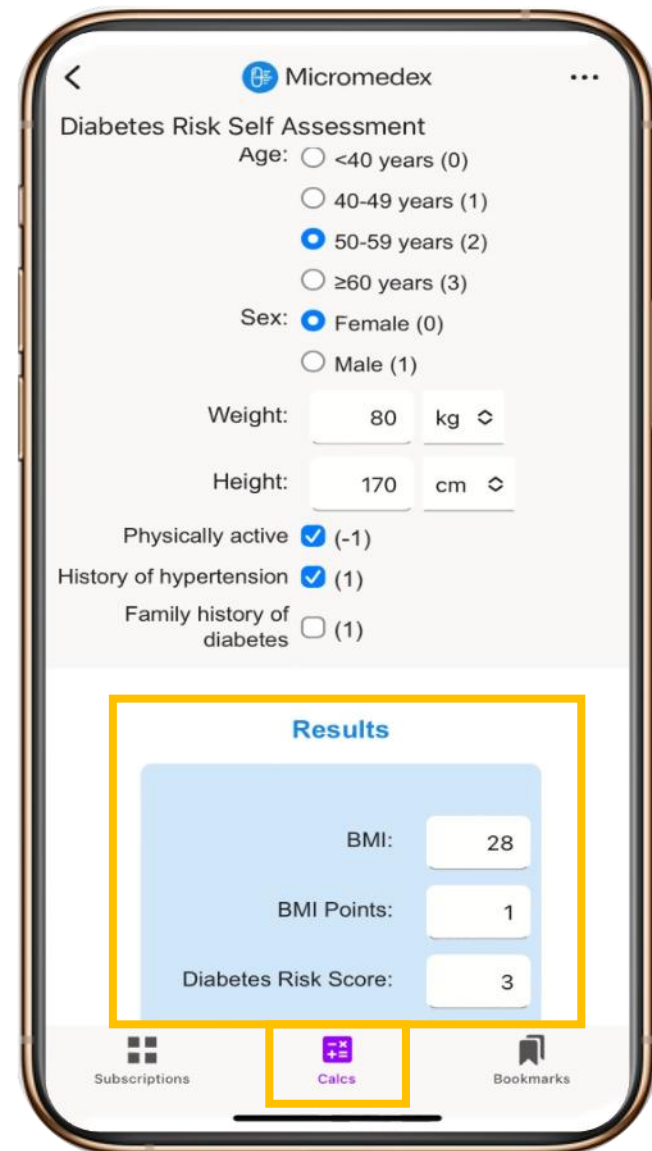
<

Micromedex

...

Diabetes Risk Self Assessment

Age: <40 years (0)

40-49 years (1)

50-59 years (2)

≥60 years (3)

Sex: Female (0)

Male (1)

Weight: 80 kg

Height: 170 cm

Physically active (-1)

History of hypertension (1)

Family history of diabetes (1)

Results

BMI: 28

BMI Points: 1

Diabetes Risk Score: 3

Subscriptions

Calcs

Bookmarks